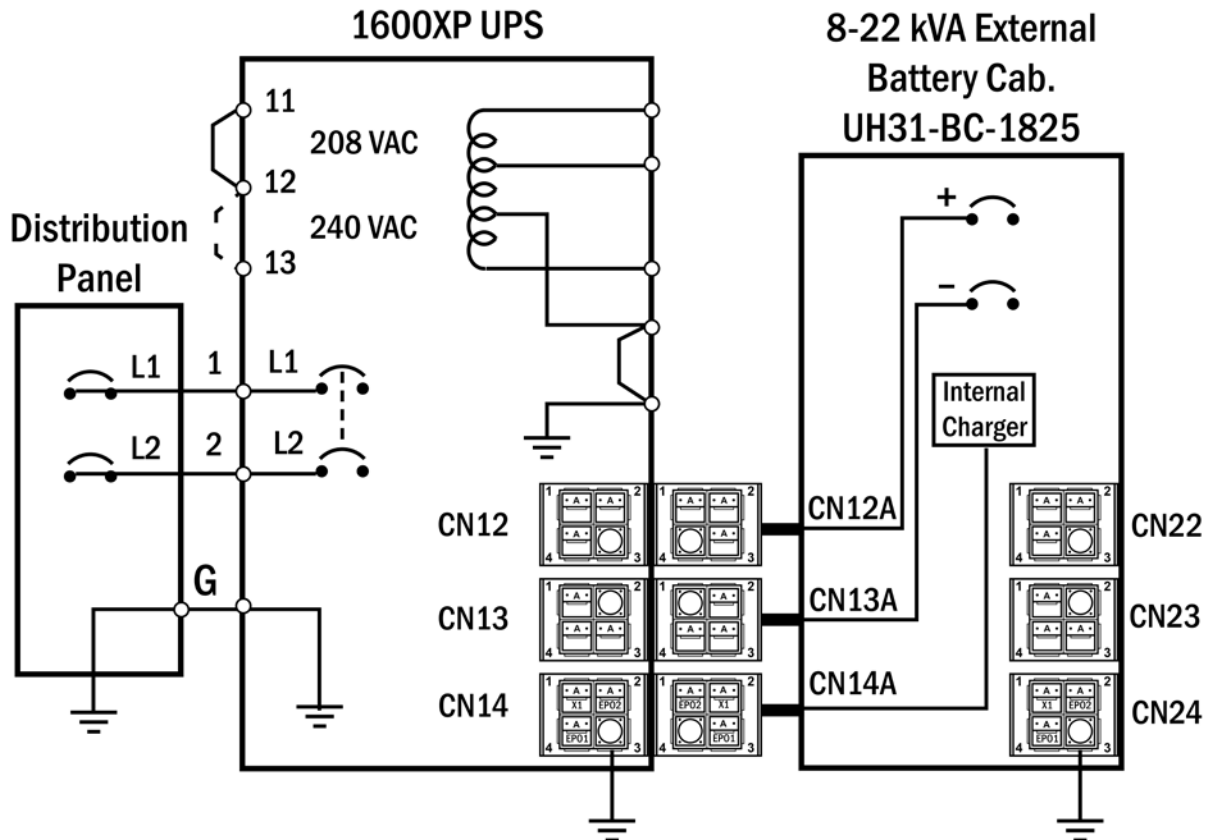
1600XP UPS

8-22 kVA External Battery Cab. UH31-BC-1825

11
208 VAC
12
240 VAC
13

Distribution Panel

L1
1
L1
L2
2
L2
G

+
–
Internal Charger

CN12
CN13
CN14
CN12A
CN13A
CN14A
CN22
CN23
CN24

1 2 4 3
A A A
1 2 4 3
A A A
1 2 4 3
A A A
1 2 4 3
A A A
1 2 4 3
A A A
1 2 4 3
A A A
1 2 4 3
A A X1 EPO2 A EPO1
1 2 4 3
A A EPO2 X1 A EPO1
1 2 4 3
A A X1 EPO2 A EPO1